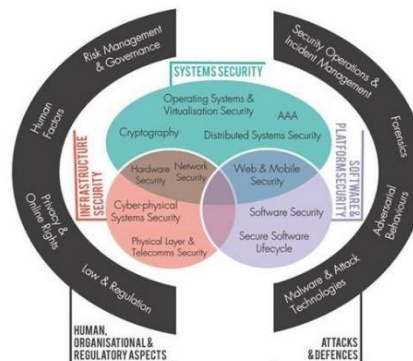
Risk Management & Governance

Human Factors

Privacy & Online Rights

Law & Regulation

HUMAN, ORGANISATIONAL & REGULATORY ASPECTS

Security Operations & Incident Management

Forensics

Adversarial Behaviours

Malware & Attack Technologies

ATTACKS & DEFENCES

SYSTEMS SECURITY

Operating Systems & Virtualisation Security

AAA

Cryptography

Distributed Systems Security

INFRASTRUCTURE SECURITY

Hardware Security

Network Security

Web & Mobile Security

SOFTWARE & PLATFORM SECURITY

Cyberphysical Systems Security

Software Security

Physical Layer & Telecomms Security

Secure Software Lifecycle